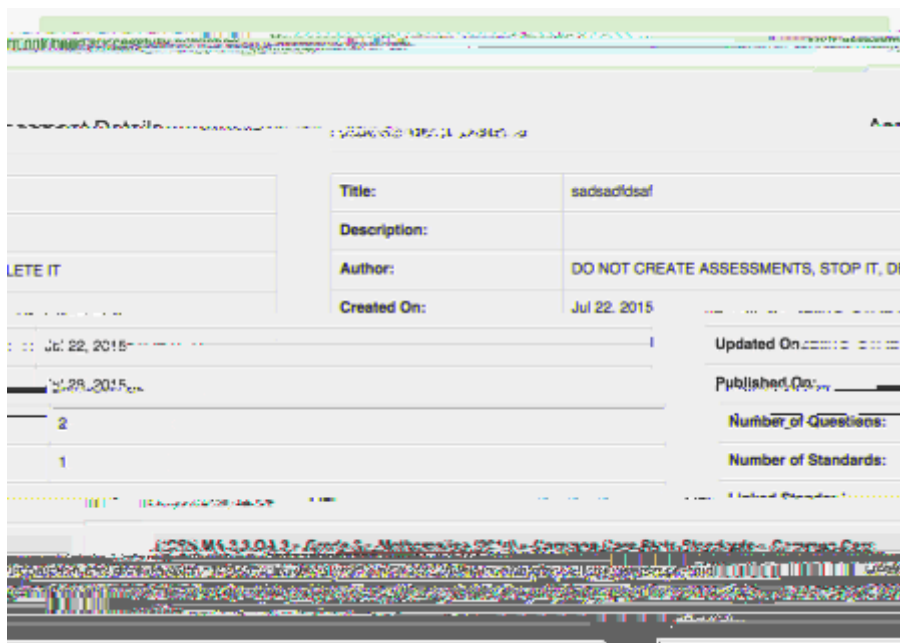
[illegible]

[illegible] Details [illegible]

LETE IT

| Title: | sadsadfdsaf |
|---|---|
| Description: | |
| Author: | DO NOT CREATE ASSESSMENTS, STOP IT, D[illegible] |
| Created On: | Jul 22, 2015 |

Jul 22, 2015

Updated On: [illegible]

Jul 28, 2015

Published On: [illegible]

2

Number of Questions:

1

Number of Standards:

Linked Standards: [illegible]

CCSS.MA.3.3.OA.3 - Grade 3 - Mathematics (2010) - Common Core State Standards - Common Core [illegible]

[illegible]